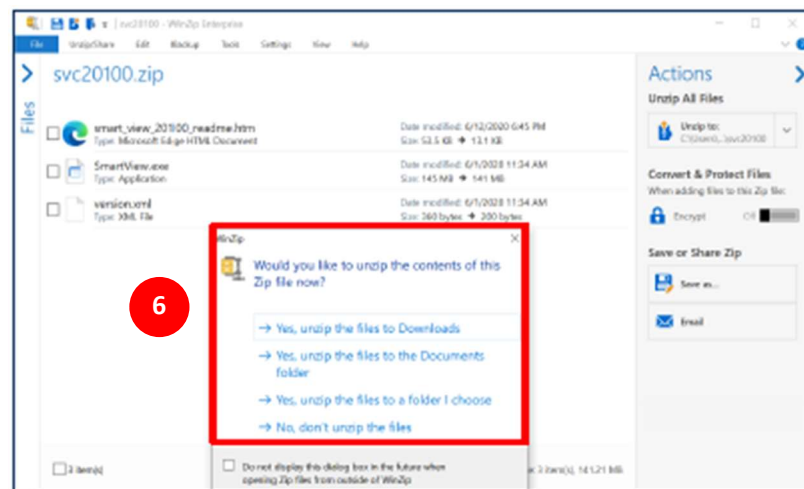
svc20100 - WinZip Enterprise

File UnzipShare Edit Backup Tools Settings View Help

Files

svc20100.zip

smart_view_20100_readme.htm
Type: Microsoft Edge HTML Document
Date modified: 6/12/2020 6:45 PM
Size: 53.5 KB → 13.1 KB

SmartView.exe
Type: Application
Date modified: 6/1/2020 11:34 AM
Size: 145 MB → 141 MB

version.xml
Type: XML File
Date modified: 6/1/2020 11:34 AM
Size: 360 bytes → 200 bytes

Actions

Unzip All Files

Unzip to:
C:\Users\...\svc20100

Convert & Protect Files
When adding files to this Zip file:

Encrypt Off

Save or Share Zip

Save as...

Email

6

WinZip

Would you like to unzip the contents of this Zip file now?

→ Yes, unzip the files to Downloads

→ Yes, unzip the files to the Documents folder

→ Yes, unzip the files to a folder I choose

→ No, don't unzip the files

Do not display this dialog box in the future when opening Zip files from outside of WinZip

3 item(s)

3 item(s), 141.21 MB